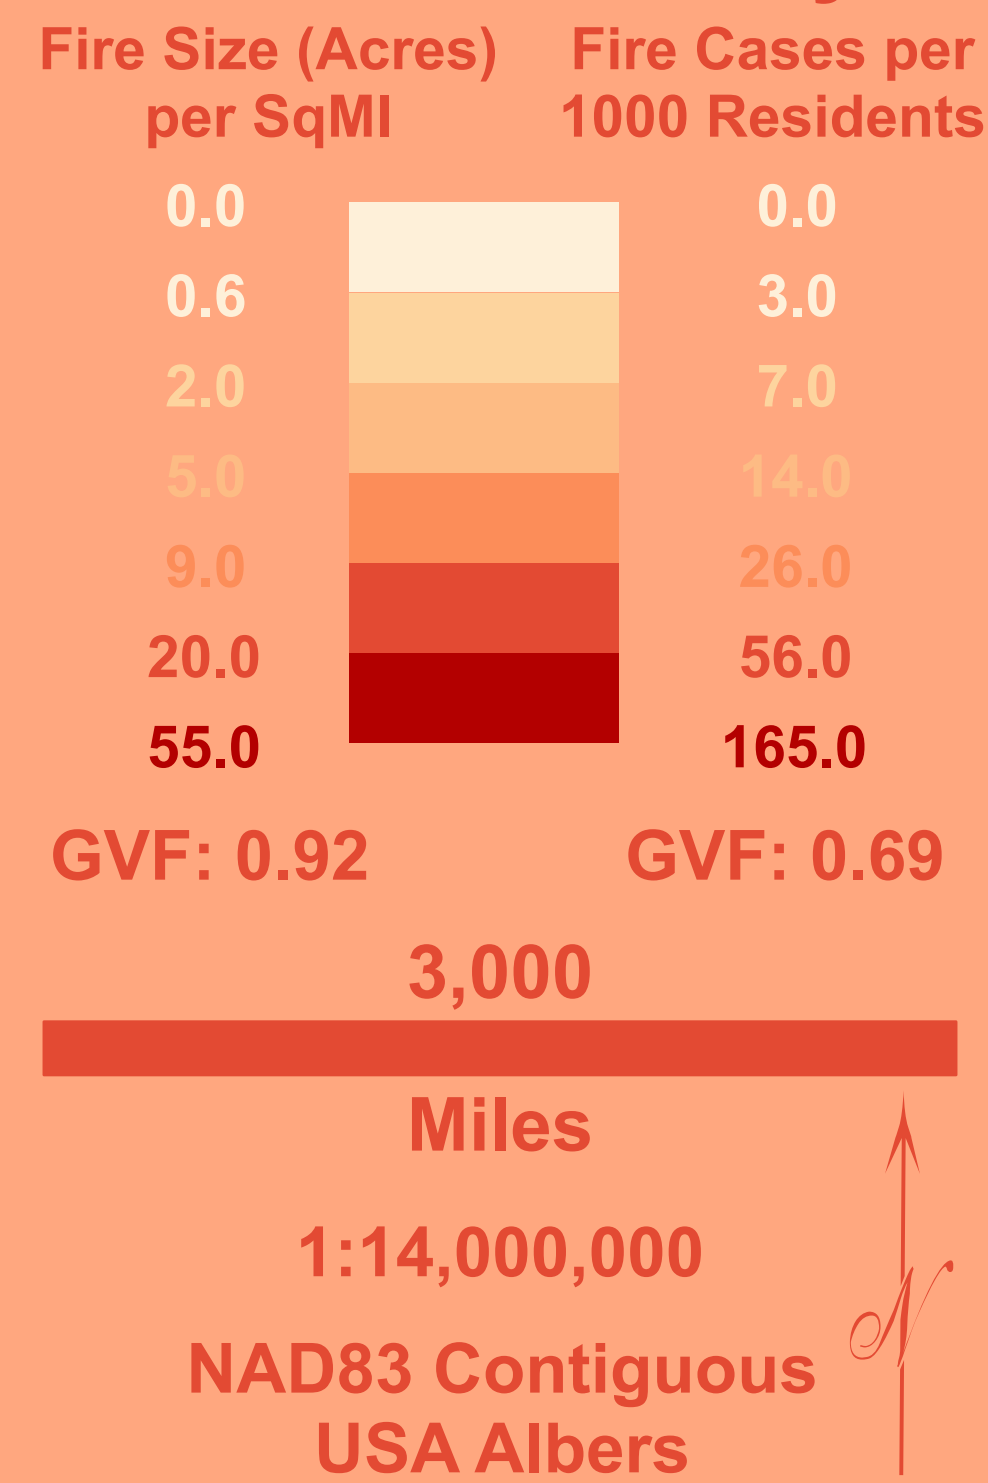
Fire Size (Acres) per SqMI

0.0
0.6
2.0
5.0
9.0
20.0
55.0

Fire Cases per 1000 Residents

0.0
3.0
7.0
14.0
26.0
56.0
165.0

GVF: 0.92

GVF: 0.69

3,000

Miles

1:14,000,000

NAD83 Contiguous USA Albers

N